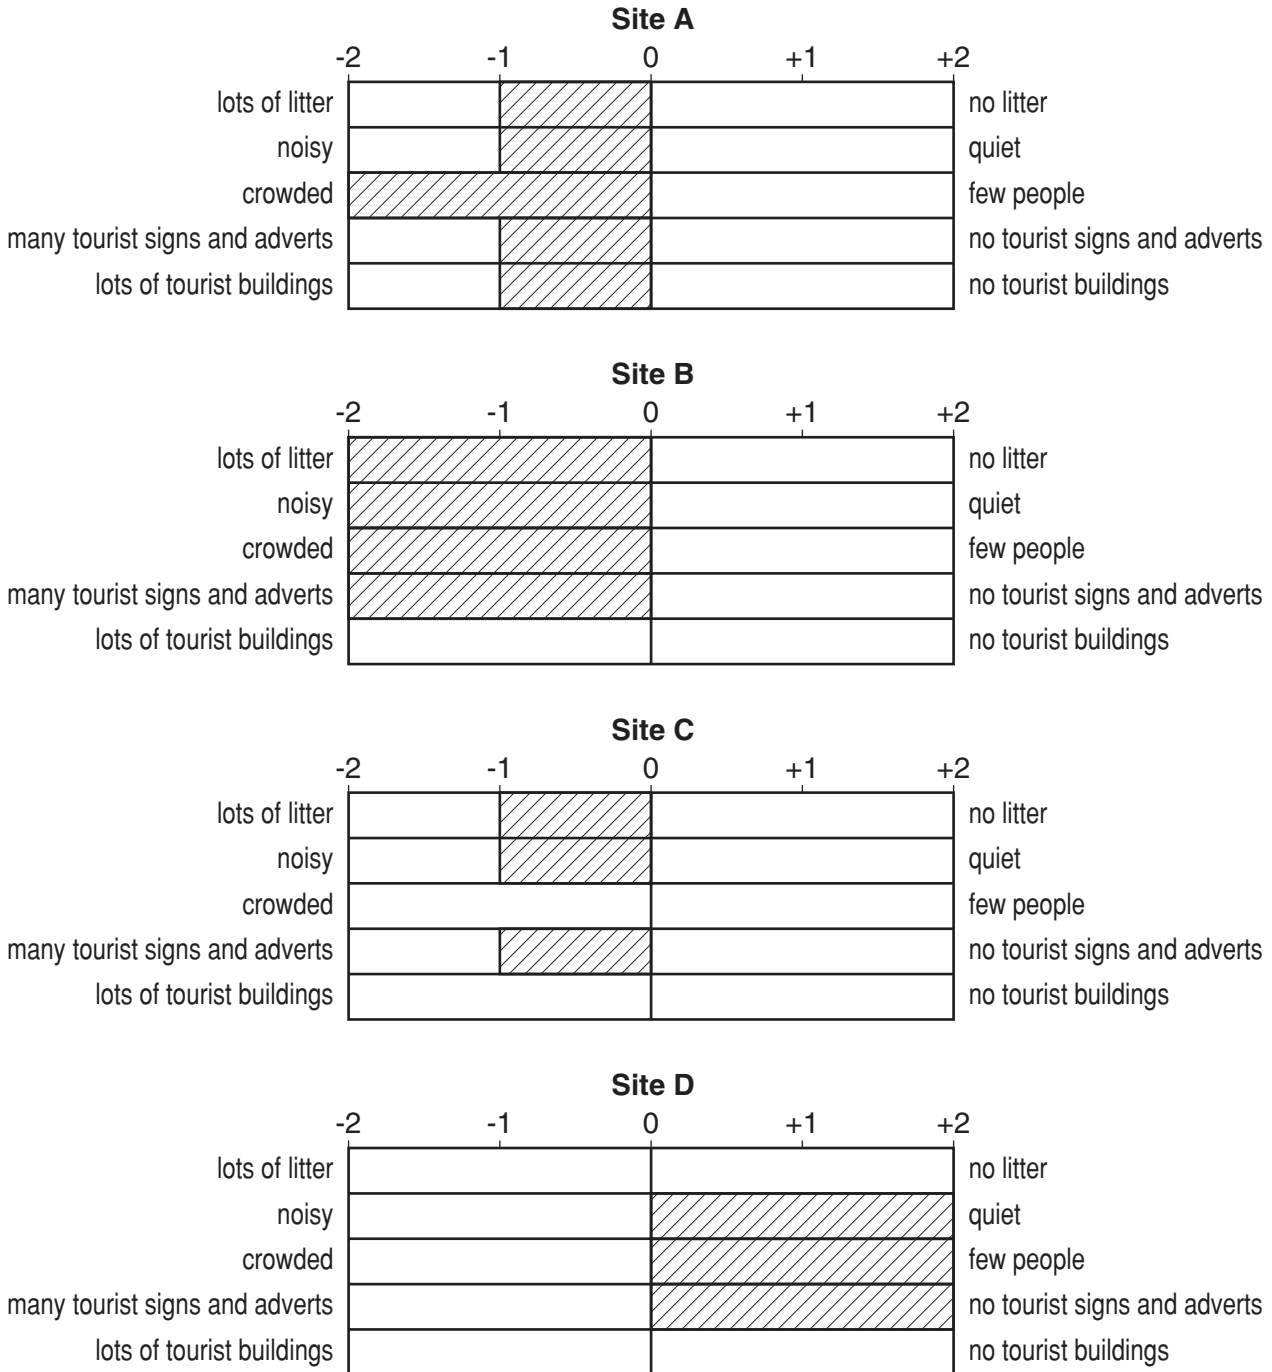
Site A
-2 -1 0 +1 +2
lots of litter | no litter
noisy | quiet
crowded | few people
many tourist signs and adverts | no tourist signs and adverts
lots of tourist buildings | no tourist buildings

Site B
-2 -1 0 +1 +2
lots of litter | no litter
noisy | quiet
crowded | few people
many tourist signs and adverts | no tourist signs and adverts
lots of tourist buildings | no tourist buildings

Site C
-2 -1 0 +1 +2
lots of litter | no litter
noisy | quiet
crowded | few people
many tourist signs and adverts | no tourist signs and adverts
lots of tourist buildings | no tourist buildings

Site D
-2 -1 0 +1 +2
lots of litter | no litter
noisy | quiet
crowded | few people
many tourist signs and adverts | no tourist signs and adverts
lots of tourist buildings | no tourist buildings